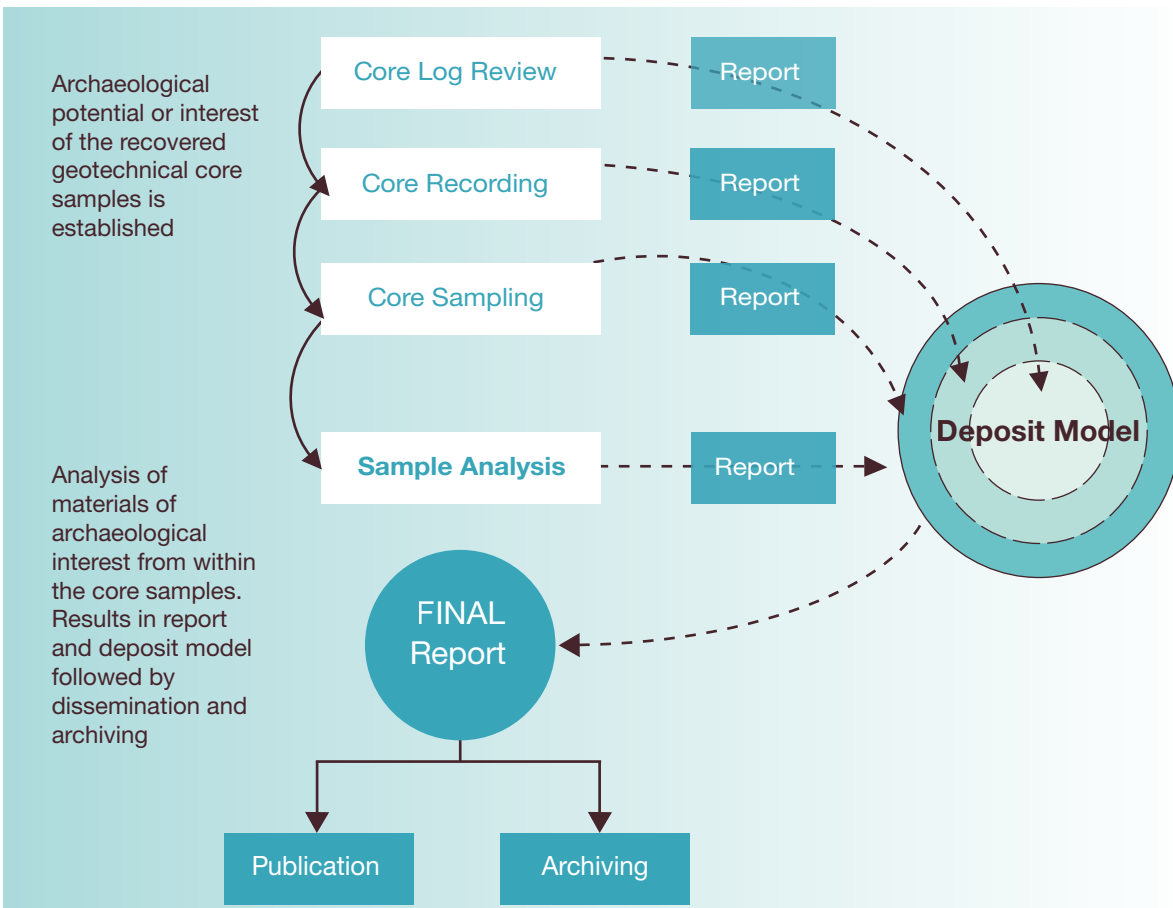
Archaeological potential or interest of the recovered geotechnical core samples is established

Core Log Review

Report

Core Recording

Report

Core Sampling

Report

Sample Analysis

Report

Deposit Model

Analysis of materials of archaeological interest from within the core samples. Results in report and deposit model followed by dissemination and archiving

FINAL Report

Publication

Archiving